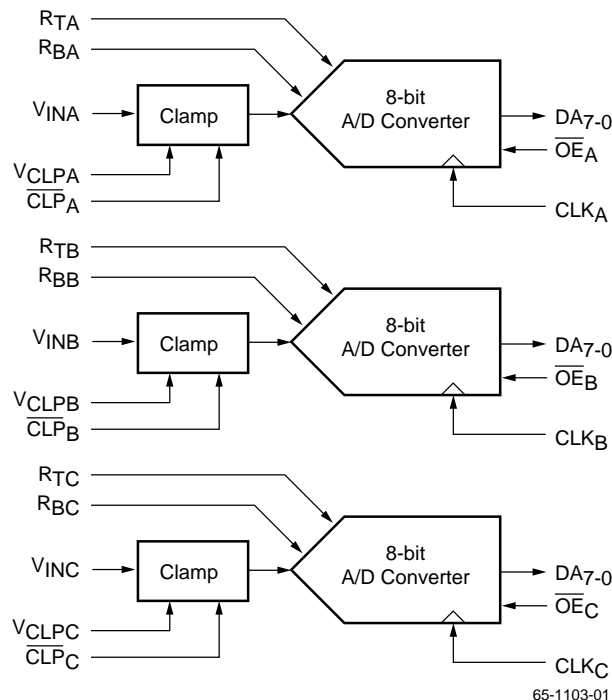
$R_{TA}$
$R_{BA}$
$V_{INA}$
Clamp
8-bit A/D Converter
$DA_{7-0}$
$\overline{OE}_A$
$V_{CLPA}$
$\overline{CLP}_A$
$CLK_A$

$R_{TB}$
$R_{BB}$
$V_{INB}$
Clamp
8-bit A/D Converter
$DA_{7-0}$
$\overline{OE}_B$
$V_{CLPB}$
$\overline{CLP}_B$
$CLK_B$

$R_{TC}$
$R_{BC}$
$V_{INC}$
Clamp
8-bit A/D Converter
$DA_{7-0}$
$\overline{OE}_C$
$V_{CLPC}$
$\overline{CLP}_C$
$CLK_C$

65-1103-01